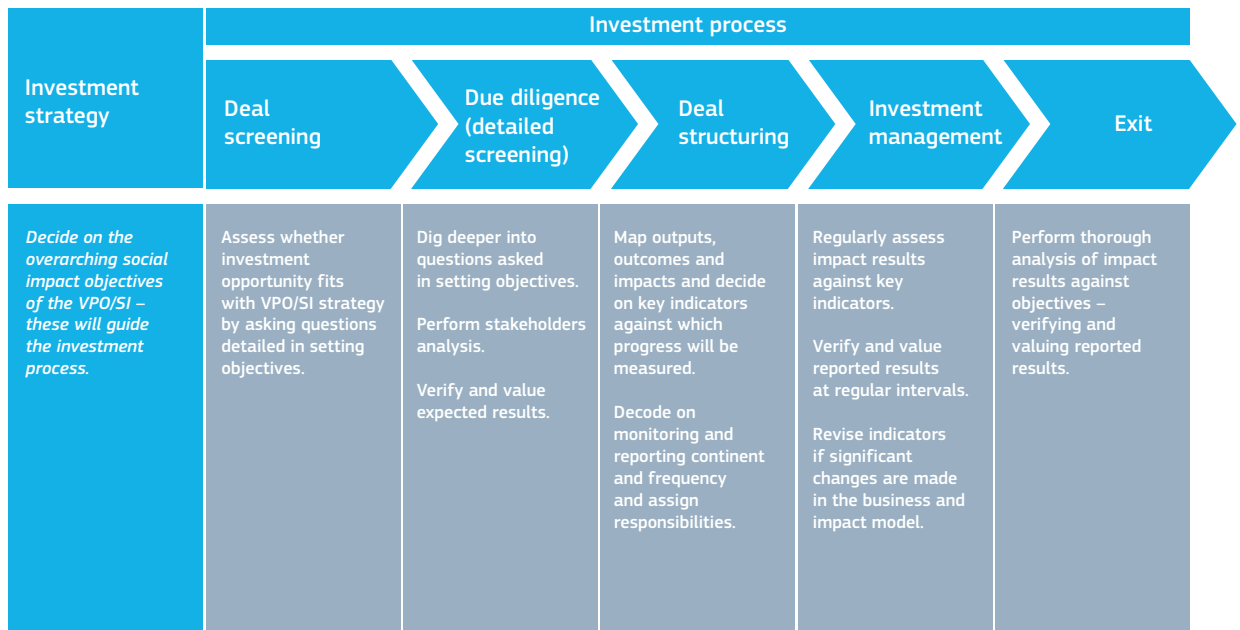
Investment process

Investment strategy

Deal screening

Due diligence (detailed screening)

Deal structuring

Investment management

Exit

*Decide on the overarching social impact objectives of the VPO/SI – these will guide the investment process.*

Assess whether investment opportunity fits with VPO/SI strategy by asking questions detailed in setting objectives.

Dig deeper into questions asked in setting objectives.

Perform stakeholders analysis.

Verify and value expected results.

Map outputs, outcomes and impacts and decide on key indicators against which progress will be measured.

Decode on monitoring and reporting continent and frequency and assign responsibilities.

Regularly assess impact results against key indicators.

Verify and value reported results at regular intervals.

Revise indicators if significant changes are made in the business and impact model.

Perform thorough analysis of impact results against objectives – verifying and valuing reported results.